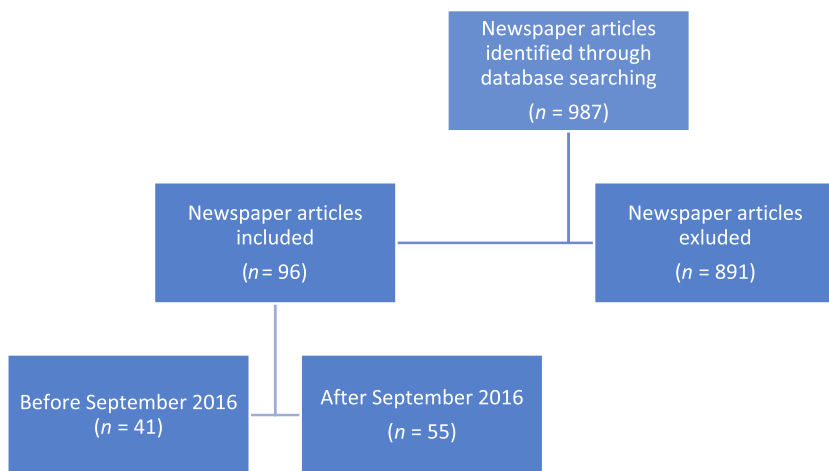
Newspaper articles identified through database searching

($n$ = 987)

Newspaper articles included

($n$ = 96)

Newspaper articles exluded

($n$ = 891)

Before September 2016
($n$ = 41)

After September 2016
($n$ = 55)